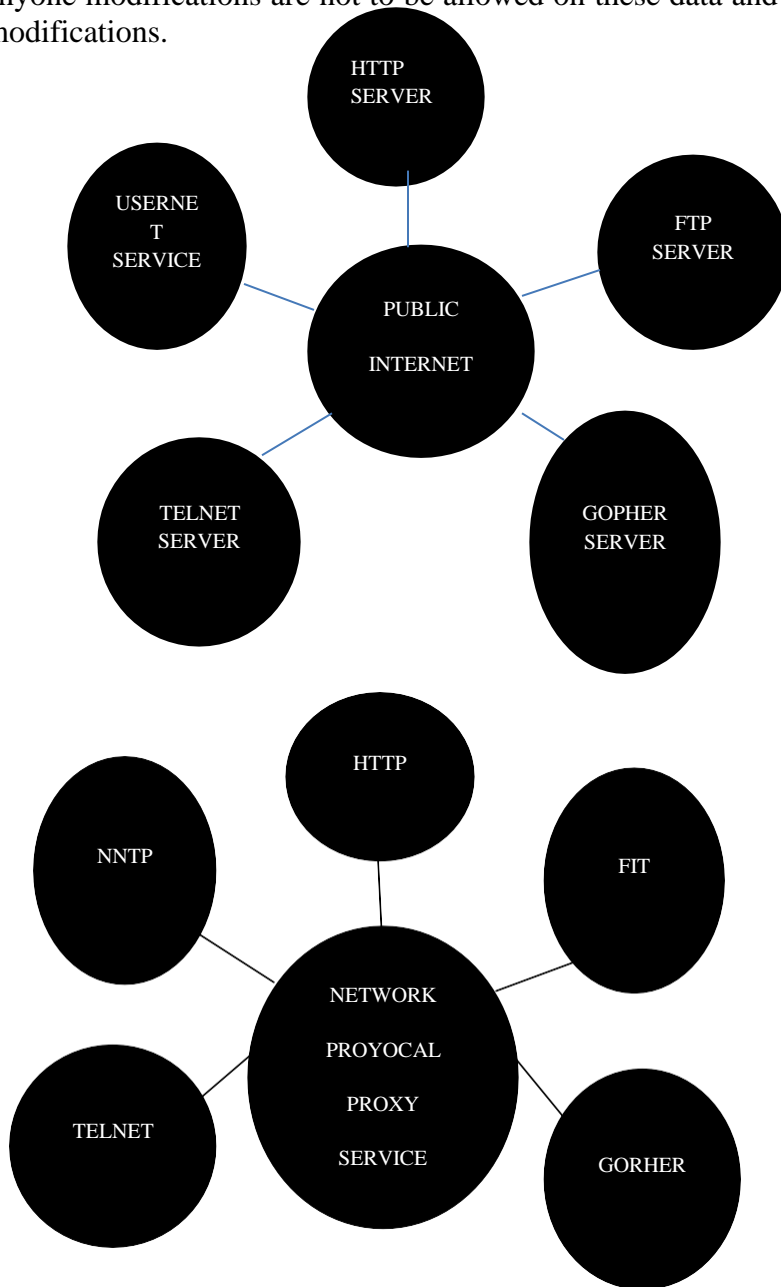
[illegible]yone modifications are not to be allowed on these data and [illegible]odifications.

HTTP SERVER

USERNE T SERVICE

FTP SERVER

PUBLIC

INTERNET

TELNET SERVER

GOPHER SERVER

HTTP

NNTP

FIT

NETWORK

PROYOCAL

PROXY

SERVICE

TELNET

GORHER